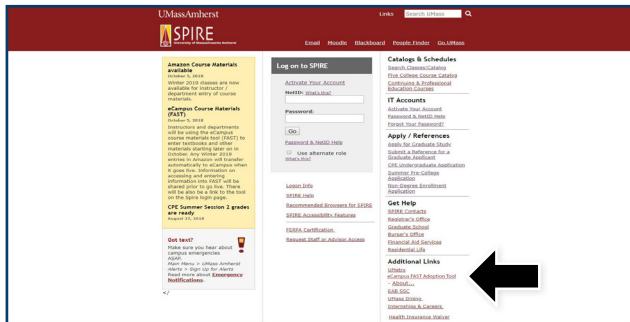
UMassAmherst

Links Search UMass

SPIRE
University of Massachusetts Amherst

Email Moodle Blackboard People Finder Go.UMass

Amazon Course Materials available
October 5, 2018
Winter 2019 classes are now available for instructor / department entry of course materials.

eCampus Course Materials (FAST)
October 5, 2018
Instructors and departments will be using the eCampus course materials tool (FAST) to enter textbooks and other materials starting later on in October. Any Winter 2019 entries in Amazon will transfer automatically to eCampus when it goes live. Information on accessing and entering information into FAST will be shared prior to go live. There will be also be a link to the tool on the Spire login page.

CPE Summer Session 2 grades are ready
August 23, 2018

Got text?
Make sure you hear about campus emergencies ASAP.
Main Menu > UMass Amherst Alerts > Sign Up for Alerts
Read more about Emergency Notifications.

</

Log on to SPIRE

Activate Your Account
NetID: What's this?

Password:

Go

Password & NetID Help

Use alternate role
What's this?

Logon Info
SPIRE Help
Recommended Browsers for SPIRE
SPIRE Accessibility Features

FERPA Certification
Request Staff or Advisor Access

Catalogs & Schedules
Search Classes/Catalog
Five College Course Catalog
Continuing & Professional Education Courses

IT Accounts
Activate Your Account
Password & NetID Help
Forgot Your Password?

Apply / References
Apply for Graduate Study
Submit a Reference for a Graduate Applicant
CPE Undergraduate Application
Summer Pre-College Application
Non-Degree Enrollment Application

Get Help
SPIRE Contacts
Registrar's Office
Graduate School
Bursar's Office
Financial Aid Services
Residential Life

Additional Links
UMatrix
eCampus FAST Adoption Tool
- About...
EAB SSC
UMass Dining
Internships & Careers
Health Insurance Waiver